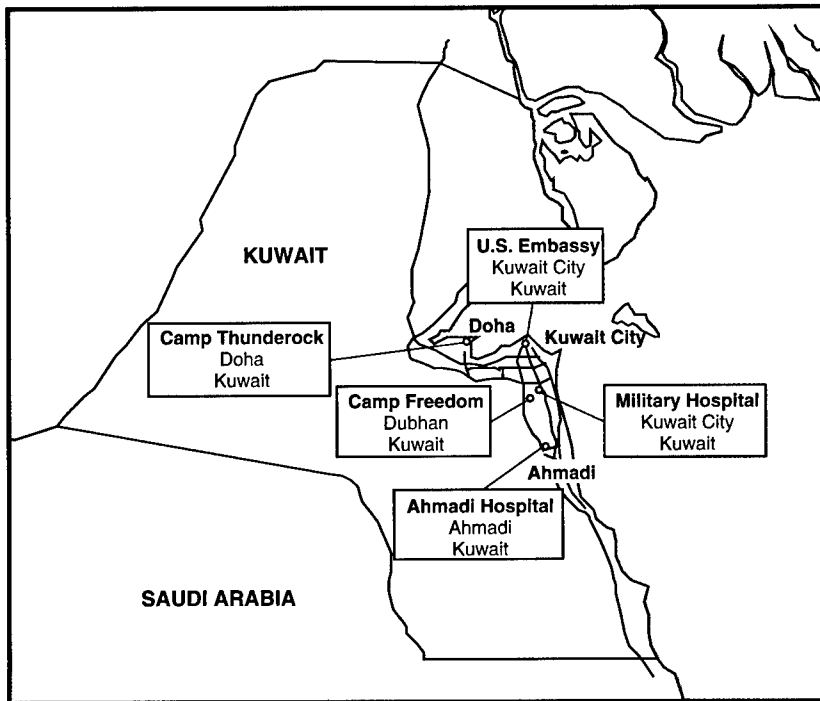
KUWAIT

U.S. Embassy
Kuwait City
Kuwait

Camp Thunderock
Doha
Kuwait

Doha

Kuwait City

Camp Freedom
Dubhan
Kuwait

Military Hospital
Kuwait City
Kuwait

Ahmadi

Ahmadi Hospital
Ahmadi
Kuwait

SAUDI ARABIA